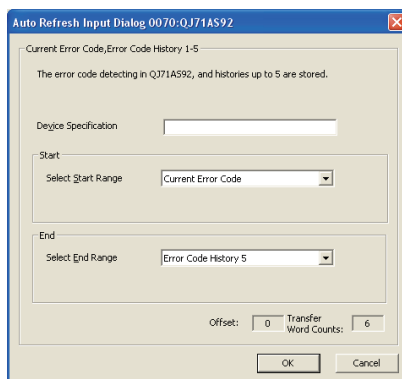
Auto Refresh Input Dialog 0070:QJ71AS92

Current Error Code,Error Code History 1-5

The error code detecting in QJ71AS92, and histories up to 5 are stored.

Device Specification

Start

Select Start Range

Current Error Code

End

Select End Range

Error Code History 5

Offset: 0

Transfer Word Counts: 6

OK

Cancel